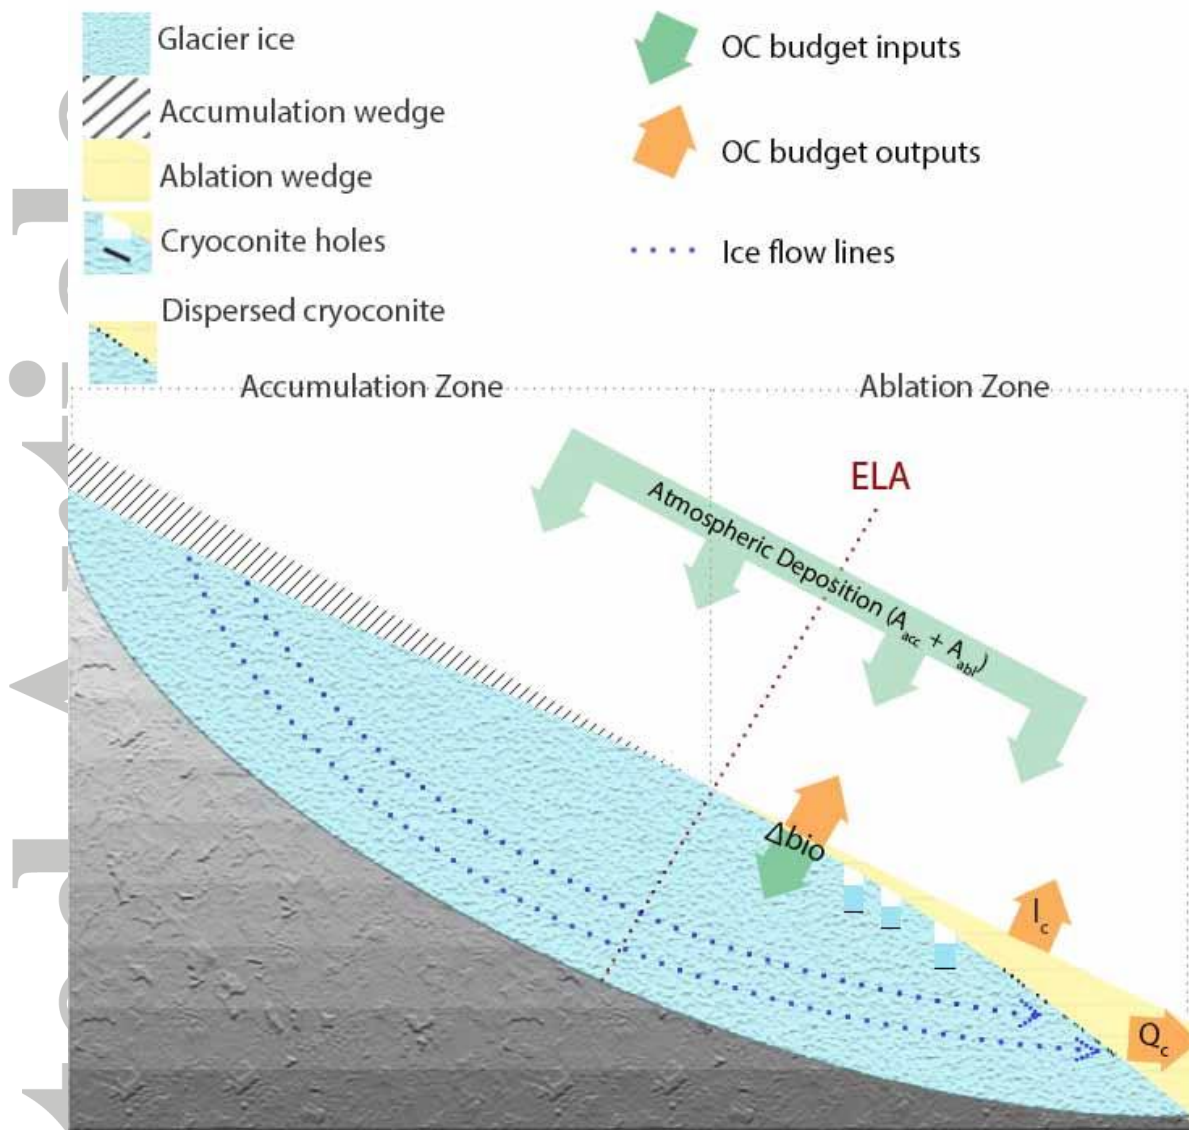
Glacier ice
Accumulation wedge
Ablation wedge
Cryoconite holes
Dispersed cryoconite

OC budget inputs
OC budget outputs
Ice flow lines

Accumulation Zone
Ablation Zone

ELA

Atmospheric Deposition ($A_{acc}$ + $A_{abl}$)

Δbio

$I_c$

$Q_c$